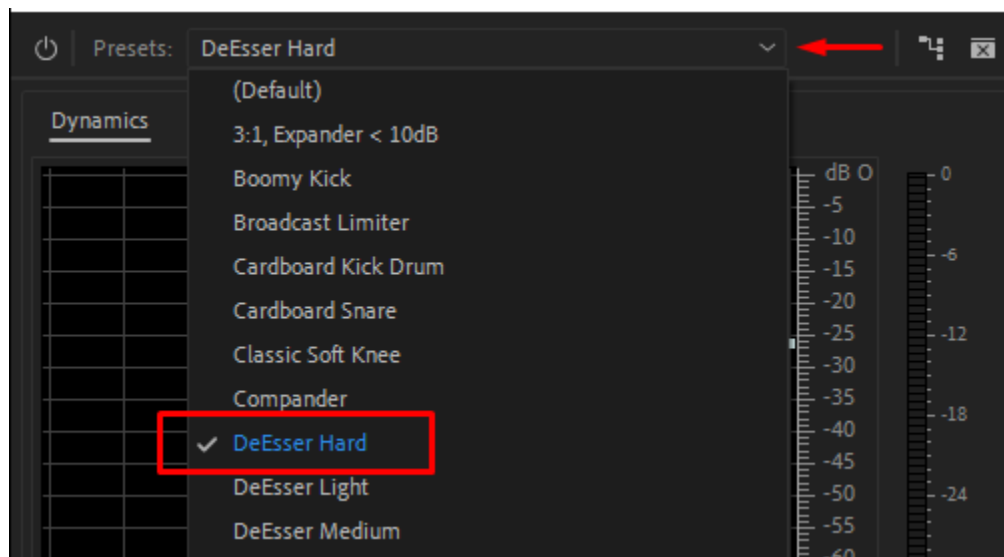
Presets: DeEsser Hard

Dynamics

(Default)
3:1, Expander < 10dB
Boomy Kick
Broadcast Limiter
Cardboard Kick Drum
Cardboard Snare
Classic Soft Knee
Compander
✓ DeEsser Hard
DeEsser Light
DeEsser Medium

dB O
-5
-10
-15
-20
-25
-30
-35
-40
-45
-50
-55
-60

0
-6
-12
-18
-24